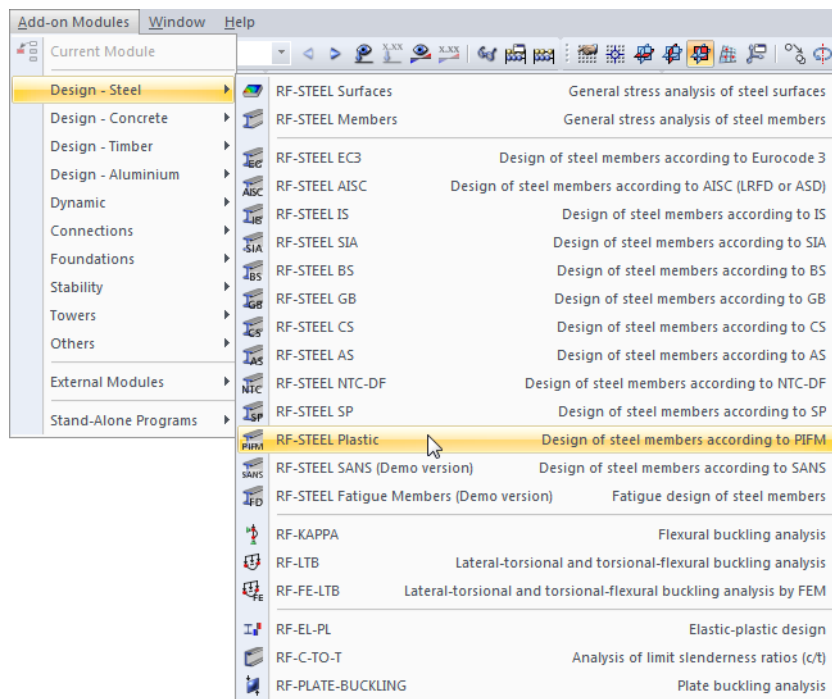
Add-on Modules Window Help

Current Module

Design - Steel
Design - Concrete
Design - Timber
Design - Aluminium
Dynamic
Connections
Foundations
Stability
Towers
Others
External Modules
Stand-Alone Programs

| | |
|---|---|
| RF-STEEL Surfaces | General stress analysis of steel surfaces |
| RF-STEEL Members | General stress analysis of steel members |
| RF-STEEL EC3 | Design of steel members according to Eurocode 3 |
| RF-STEEL AISC | Design of steel members according to AISC (LRFD or ASD) |
| RF-STEEL IS | Design of steel members according to IS |
| RF-STEEL SIA | Design of steel members according to SIA |
| RF-STEEL BS | Design of steel members according to BS |
| RF-STEEL GB | Design of steel members according to GB |
| RF-STEEL CS | Design of steel members according to CS |
| RF-STEEL AS | Design of steel members according to AS |
| RF-STEEL NTC-DF | Design of steel members according to NTC-DF |
| RF-STEEL SP | Design of steel members according to SP |
| RF-STEEL Plastic | Design of steel members according to PIFM |
| RF-STEEL SANS (Demo version) | Design of steel members according to SANS |
| RF-STEEL Fatigue Members (Demo version) | Fatigue design of steel members |
| RF-KAPPA | Flexural buckling analysis |
| RF-LTB | Lateral-torsional and torsional-flexural buckling analysis |
| RF-FE-LTB | Lateral-torsional and torsional-flexural buckling analysis by FEM |
| RF-EL-PL | Elastic-plastic design |
| RF-C-TO-T | Analysis of limit slenderness ratios (c/t) |
| RF-PLATE-BUCKLING | Plate buckling analysis |